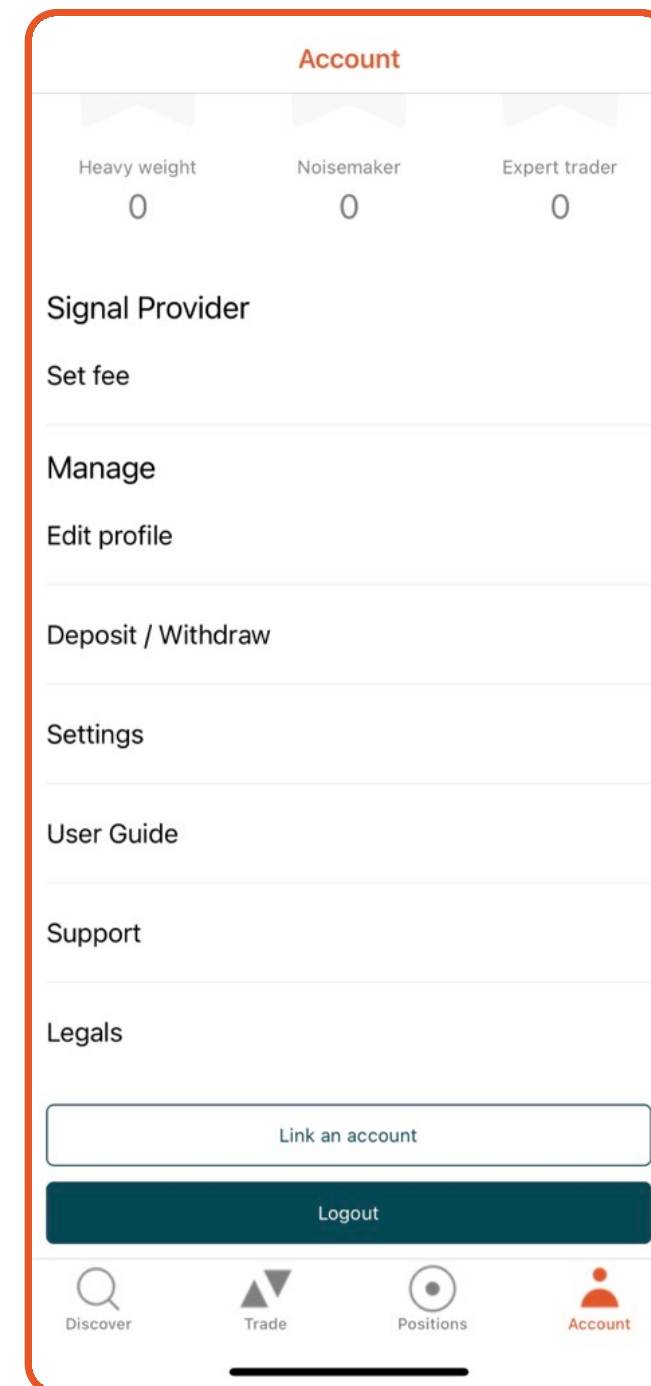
Account

Heavy weight
0

Noisemaker
0

Expert trader
0

Signal Provider

Set fee

Manage

Edit profile

Deposit / Withdraw

Settings

User Guide

Support

Legals

Link an account

Logout

Discover

Trade

Positions

Account